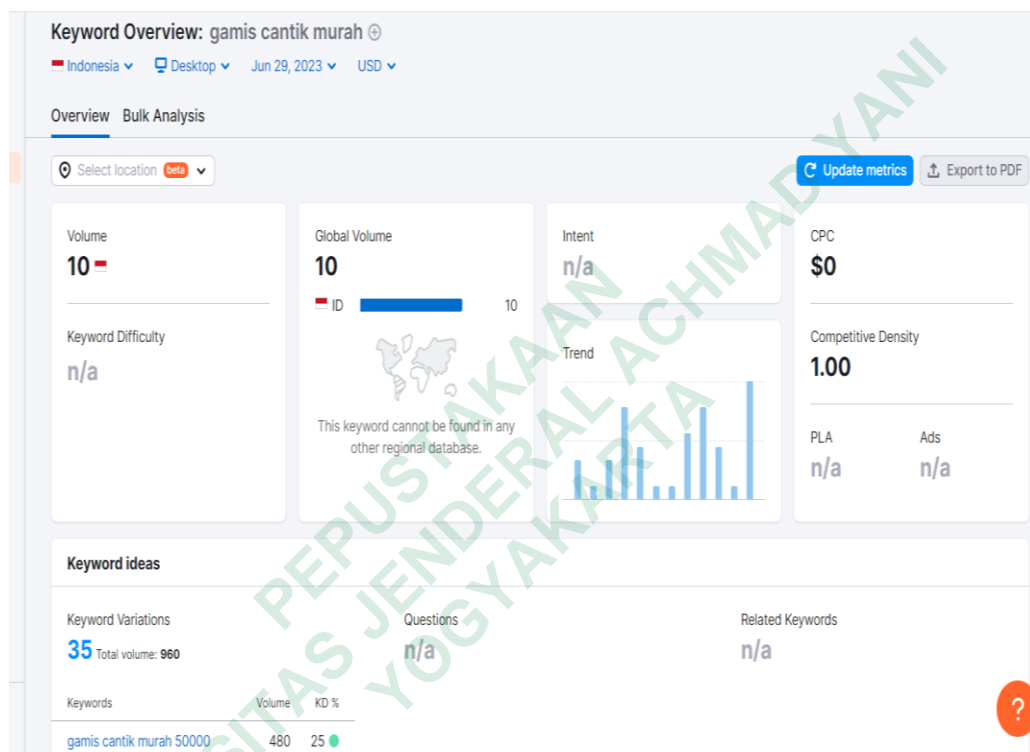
Keyword Overview: gamis cantik murah

Indonesia Desktop Jun 29, 2023 USD

Overview Bulk Analysis

Select location beta

Update metrics Export to PDF

Volume
10

Keyword Difficulty
n/a

Global Volume
10

ID 10

This keyword cannot be found in any other regional database.

Intent
n/a

Trend

CPC
$0

Competitive Density
1.00

PLA
n/a

Ads
n/a

Keyword ideas

Keyword Variations
35 Total volume: 960

Questions
n/a

Related Keywords
n/a

| Keywords | Volume | KD % |
|---|---|---|
| gamis cantik murah 50000 | 480 | 25 |

PERPUSTAKAAN UNIVERSITAS JENDERAL ACHMAD YANI YOGYAKARTA

?